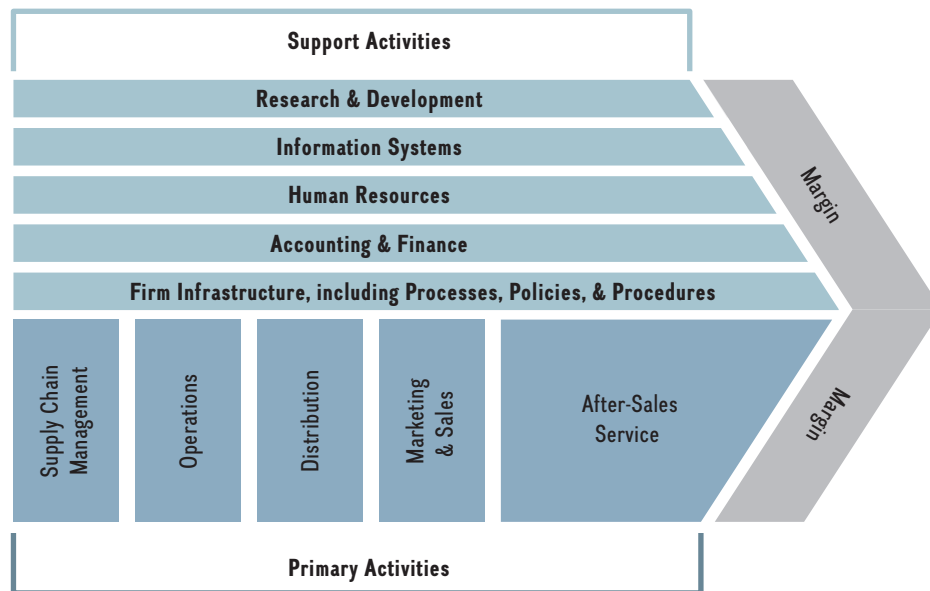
Support Activities

Research & Development

Information Systems

Human Resources

Accounting & Finance

Firm Infrastructure, including Processes, Policies, & Procedures

Margin

Supply Chain Management

Operations

Distribution

Marketing & Sales

After-Sales Service

Margin

Primary Activities